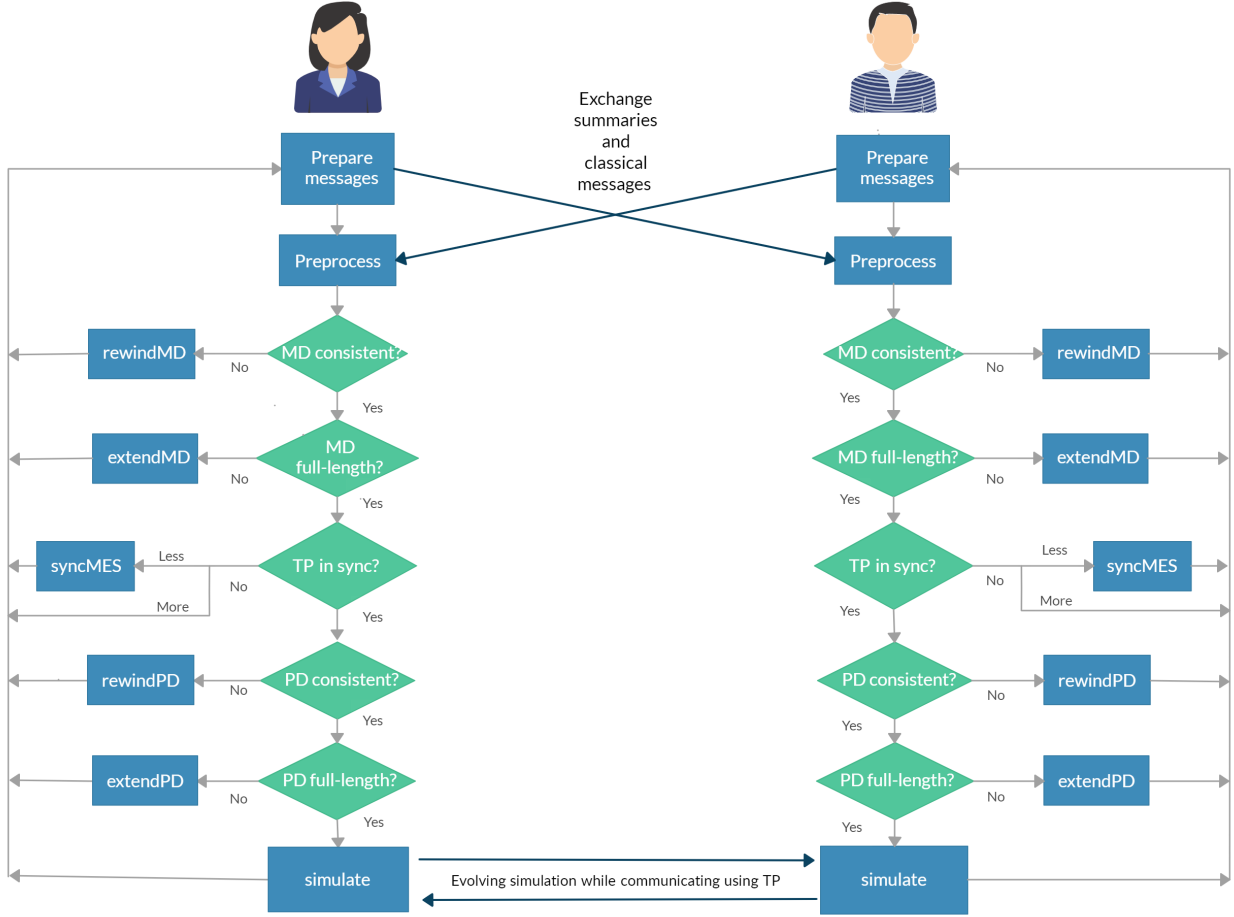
Exchange summaries and classical messages

Prepare messages

Prepare messages

Preprocess

Preprocess

rewindMD
No
MD consistent?
Yes

MD consistent?
No
rewindMD
Yes

extendMD
No
MD full-length?
Yes

MD full-length?
No
extendMD
Yes

syncMES
Less
No
More
TP in sync?
Yes

TP in sync?
No
Less
More
syncMES
Yes

rewindPD
No
PD consistent?
Yes

PD consistent?
No
rewindPD
Yes

extendPD
No
PD full-length?
Yes

PD full-length?
No
extendPD
Yes

simulate

Evolving simulation while communicating using TP

simulate